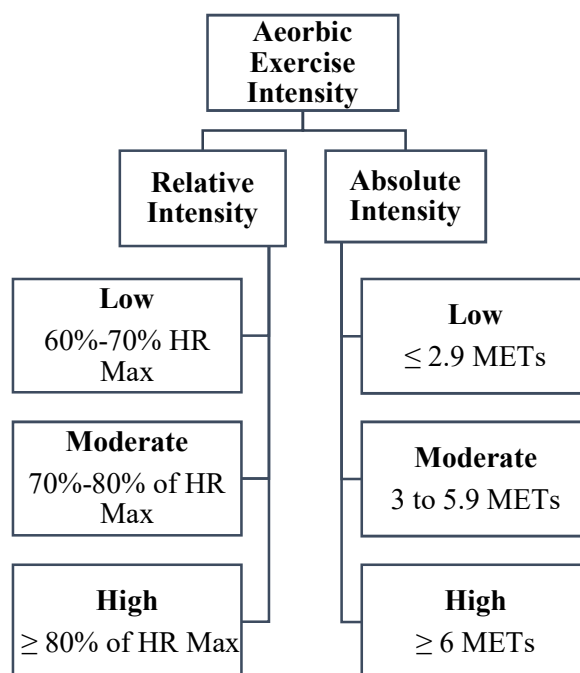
Aerobic Exercise Intensity

Relative Intensity

Absolute Intensity

Low
60%-70% HR Max

Moderate
70%-80% of HR Max

High
$\geq$ 80% of HR Max

Low
$\leq$ 2.9 METs

Moderate
3 to 5.9 METs

High
$\geq$ 6 METs